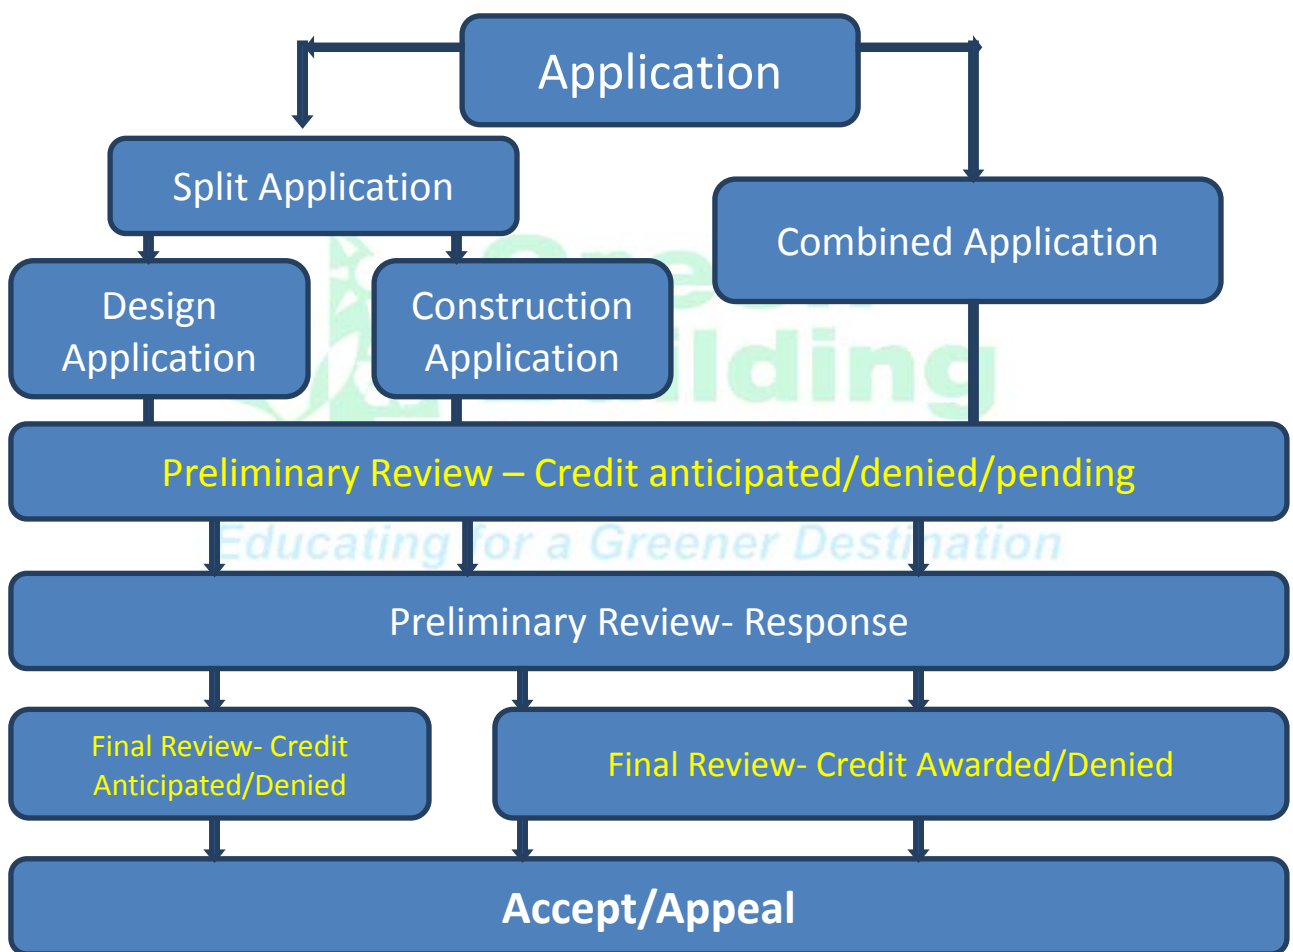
Application

Split Application

Combined Application

Design Application

Construction Application

Green Building

Preliminary Review – Credit anticipated/denied/pending

Educating for a Greener Destination

Preliminary Review- Response

Final Review- Credit Anticipated/Denied

Final Review- Credit Awarded/Denied

Accept/Appeal